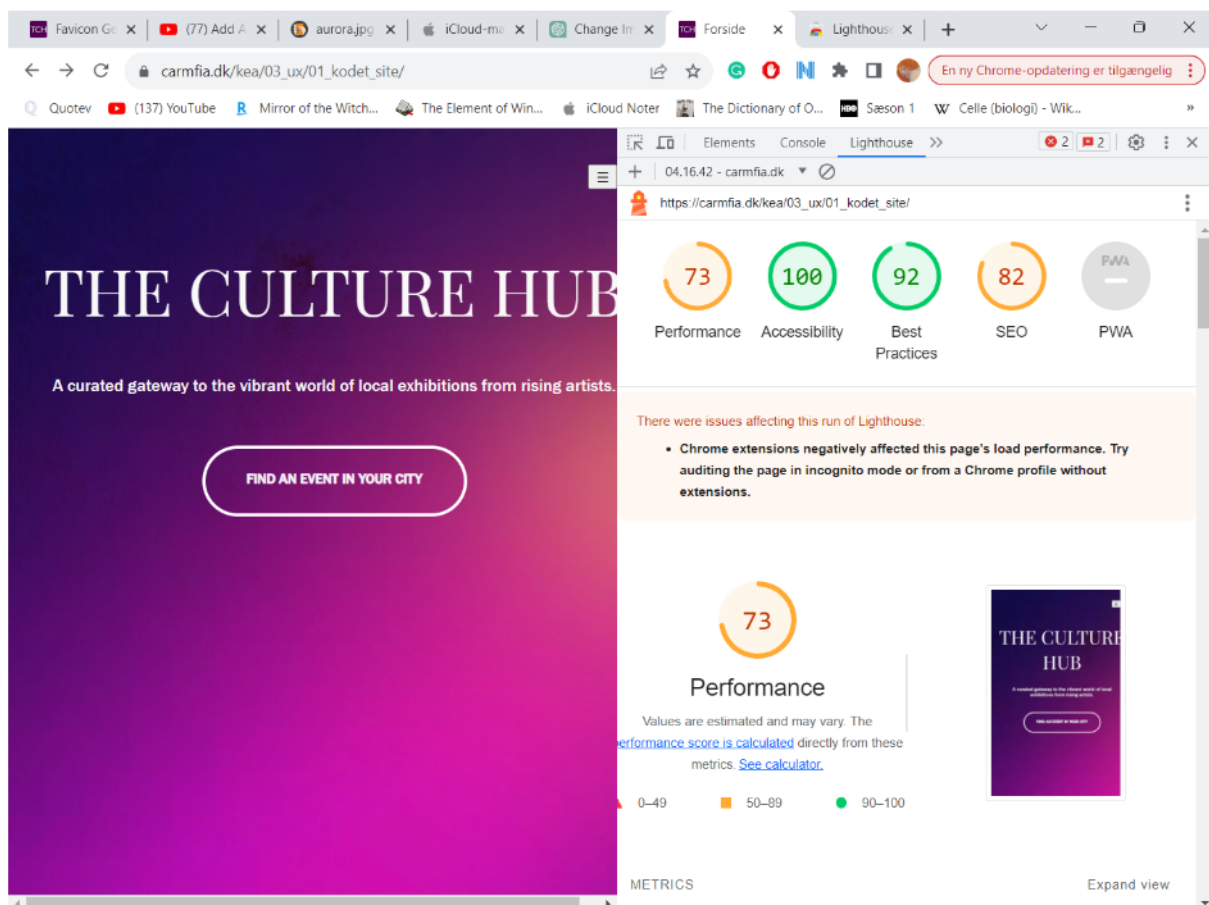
Favicon Ge ×  (77) Add A ×  aurora.jpg ×  iCloud-ma ×  Change Im ×  Forside ×  Lighthouse ×  +

carmfia.dk/kea/03_ux/01_kodet_site/

En ny Chrome-opdatering er tilgængelig

Quotev  (137) YouTube  Mirror of the Witch...  The Element of Win...  iCloud Noter  The Dictionary of O...  Sæson 1  Celle (biologi) - Wik...

THE CULTURE HUB

A curated gateway to the vibrant world of local exhibitions from rising artists.

FIND AN EVENT IN YOUR CITY

Elements  Console  Lighthouse  »  2  2

04.16.42 - carmfia.dk

https://carmfia.dk/kea/03_ux/01_kodet_site/

73 Performance
100 Accessibility
92 Best Practices
82 SEO
PWA PWA

There were issues affecting this run of Lighthouse:

• Chrome extensions negatively affected this page's load performance. Try auditing the page in incognito mode or from a Chrome profile without extensions.

73

Performance

Values are estimated and may vary. The erformance score is calculated directly from these metrics. See calculator.

0–49  50–89  90–100

THE CULTURE HUB

METRICS

Expand view